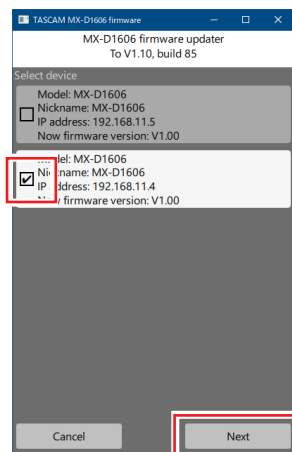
TASCAM MX-D1606 firmware

MX-D1606 firmware updater
To V1.10, build 85

Select device

Model: MX-D1606
Nickname: MX-D1606
IP address: 192.168.11.5
Now firmware version: V1.00

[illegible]del: MX-D1606
Ni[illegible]name: MX-D1606
IP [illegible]ddress: 192.168.11.4
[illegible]w firmware version: V1.00

Cancel

Next